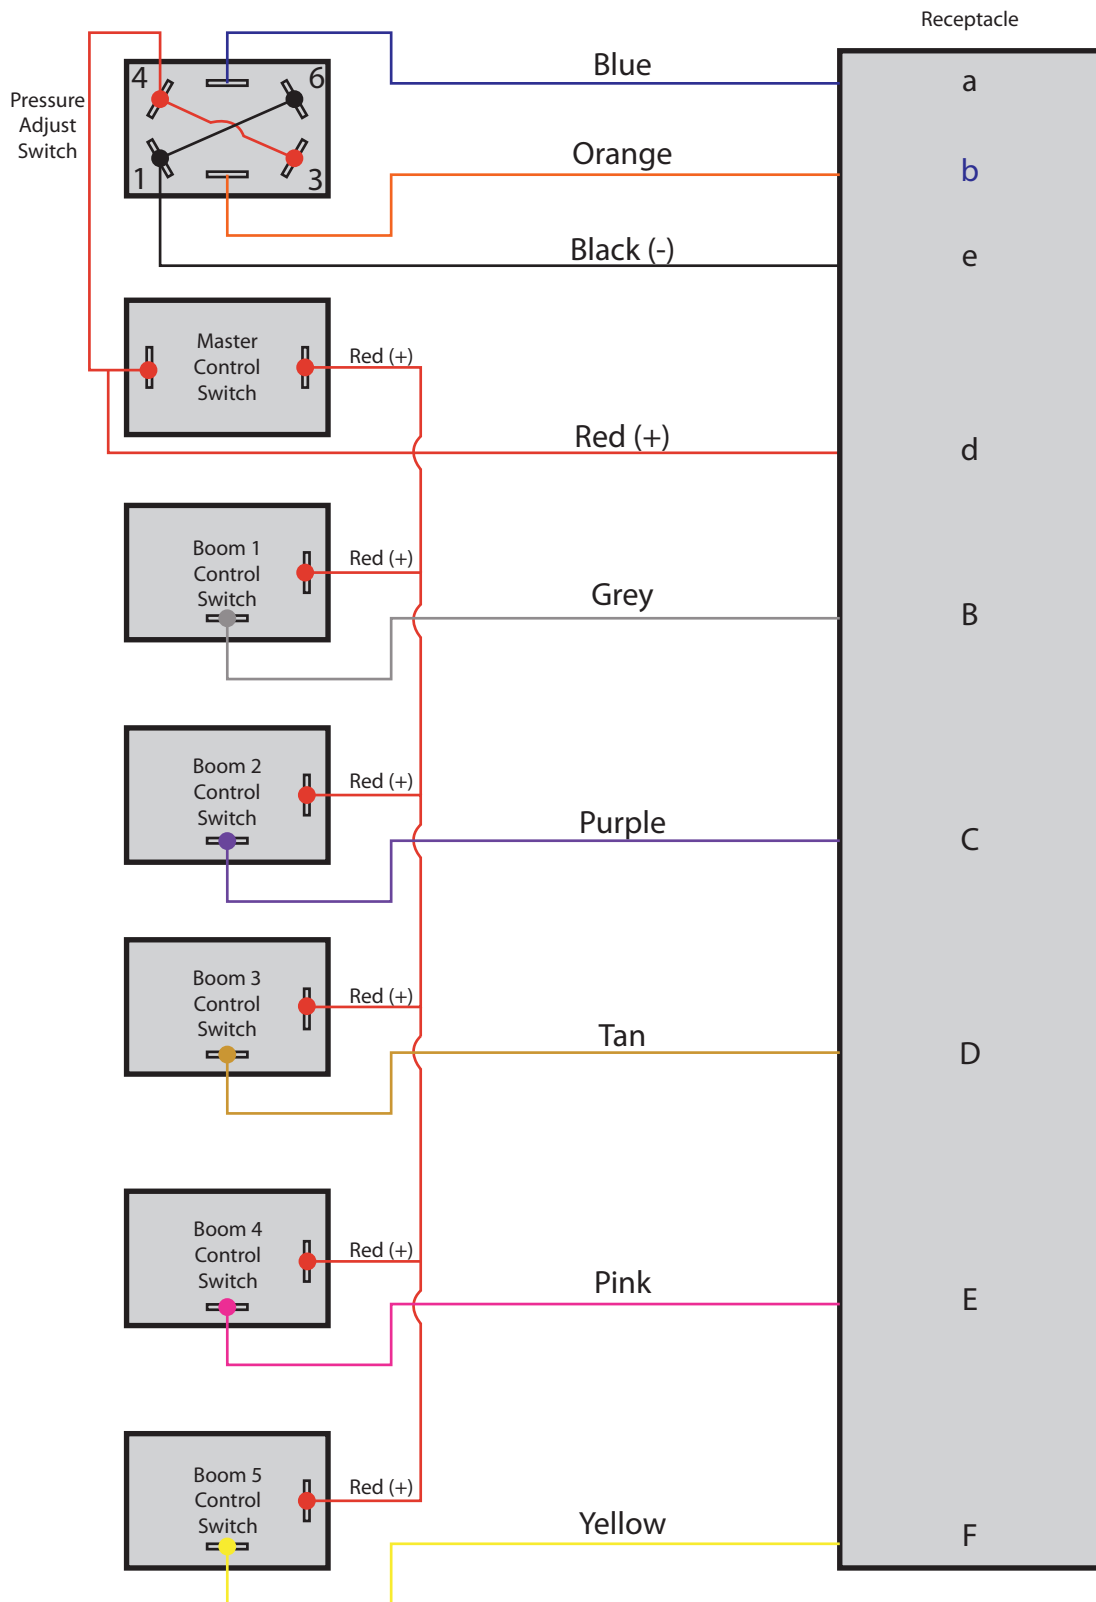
Receptacle

Pressure Adjust Switch

4
6
1
3

Blue
a

Orange
b

Black (-)
e

Master Control Switch
Red (+)

Red (+)
d

Boom 1 Control Switch
Red (+)

Grey
B

Boom 2 Control Switch
Red (+)

Purple
C

Boom 3 Control Switch
Red (+)

Tan
D

Boom 4 Control Switch
Red (+)

Pink
E

Boom 5 Control Switch
Red (+)

Yellow
F